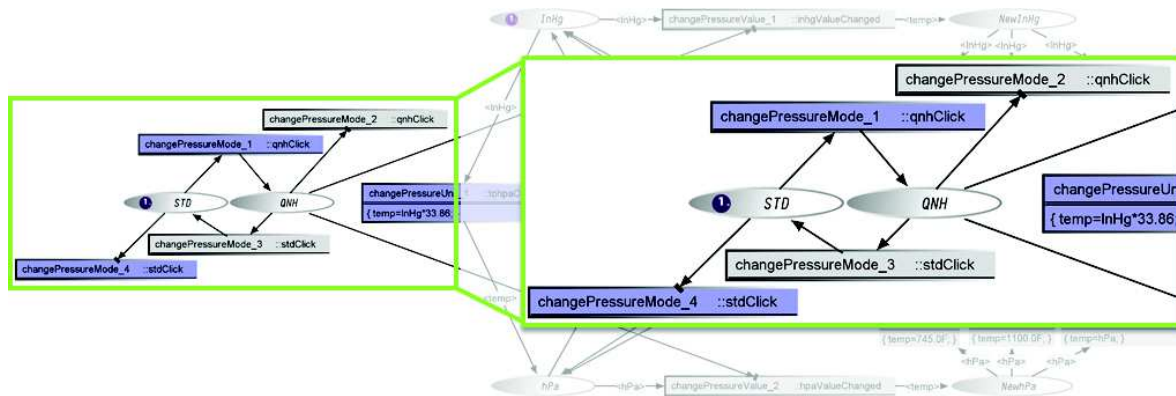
1 InHg
<InHg>
changePressureValue_1 ::inhgValueChanged
<temp>
NewInHg
<InHg> <InHg> <InHg>

changePressureMode_2 ::qnhClick
changePressureMode_1 ::qnhClick
1 STD
QNH
changePressureMode_3 ::stdClick
changePressureMode_4 ::stdClick
changePressureUn
{ temp=InHg*33.86

<InHg>
::tohpa
<temp>

changePressureMode_2 ::qnhClick
changePressureMode_1 ::qnhClick
1 STD
QNH
changePressureUn
{ temp=InHg*33.86
changePressureMode_3 ::stdClick
changePressureMode_4 ::stdClick

{ temp=745.0F; } { temp=1100.0F; } { temp=hPa; }
<hPa> <hPa> <hPa>
hPa
<hPa>
changePressureValue_2 ::hpaValueChanged
<temp>
NewhPa